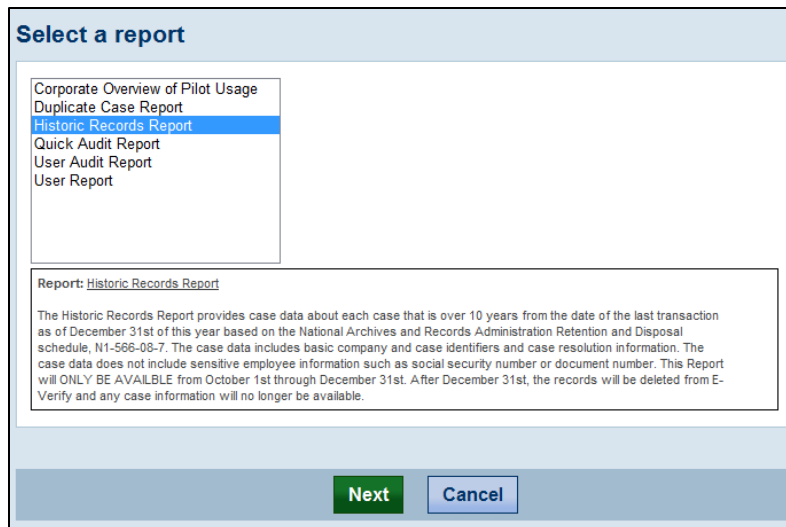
Select a report

Corporate Overview of Pilot Usage
Duplicate Case Report
Historic Records Report
Quick Audit Report
User Audit Report
User Report

Report: Historic Records Report

The Historic Records Report provides case data about each case that is over 10 years from the date of the last transaction as of December 31st of this year based on the National Archives and Records Administration Retention and Disposal schedule, N1-566-08-7. The case data includes basic company and case identifiers and case resolution information. The case data does not include sensitive employee information such as social security number or document number. This Report will ONLY BE AVAILBLE from October 1st through December 31st. After December 31st, the records will be deleted from E-Verify and any case information will no longer be available.

Next
Cancel